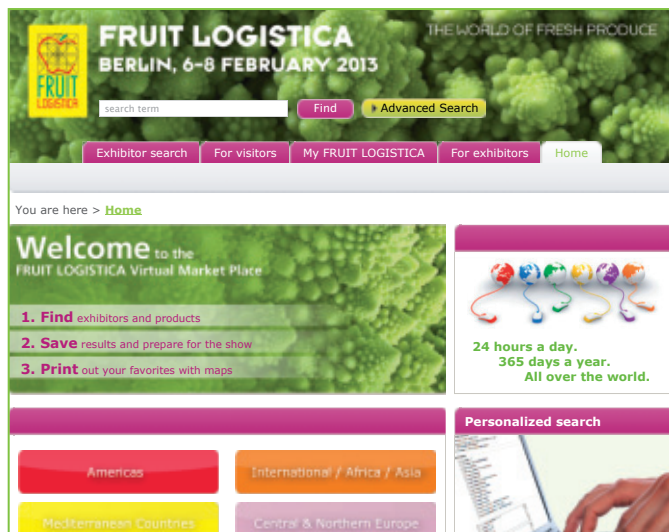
FRUIT LOGISTICA
BERLIN, 6-8 FEBRUARY 2013

THE WORLD OF FRESH PRODUCE

FRUIT LOGISTICA

search term

Find

Advanced Search

Exhibitor search | For visitors | My FRUIT LOGISTICA | For exhibitors | Home

You are here > Home

Welcome to the FRUIT LOGISTICA Virtual Market Place

1. Find exhibitors and products

2. Save results and prepare for the show

3. Print out your favorites with maps

24 hours a day.
365 days a year.
All over the world.

Personalized search

Americas

International / Africa / Asia

Mediterranean Countries

Central & Northern Europe